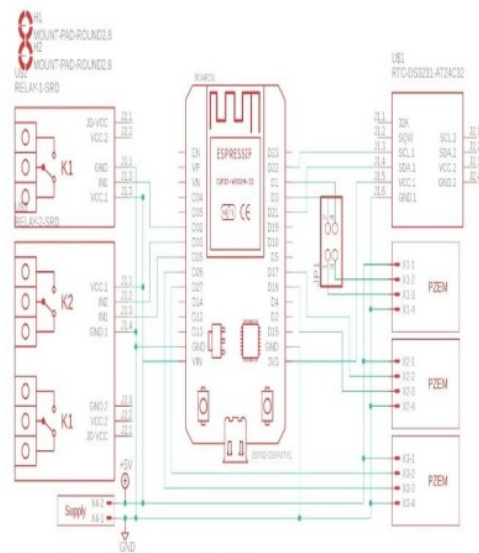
H1
MOUNT-PAD-ROUND2.8
H2
MOUNT-PAD-ROUND2.8
US2
RELAY-1-SRD

JD-VCC
VCC.2
GND
IN1
VCC.1
K1
J1.1
J1.2
J1.3

US3
RELAY-2-SRD
VCC.1
IN1
IN1
GND.1
K2
K1
GND.2
VCC.2
JD VCC

BOARD1
ESPRESSIF
ESP32-WROOM-32
EN
VP
VN
D34
D35
D32
D33
D25
D26
D27
D14
D12
D13
GND
VIN
D23
D22
TX
RX
D21
D19
D18
D5
D17
D16
D4
D2
D15
GND
3V3
ESP32-DEVKITC

US1
RTC-DS3231-AT24C32
32K
SQW
SCL.1
SDA.1
VCC.1
GND.1
SCL.2
SDA.2
VCC.2
GND.2

PZEM
X1-1
X1-2
X1-3
X1-4
PZEM
X2-1
X2-2
X2-3
X2-4
PZEM
X3-1
X3-2
X3-3
X3-4

+5V
Supply
X4-2
X4-1
GND